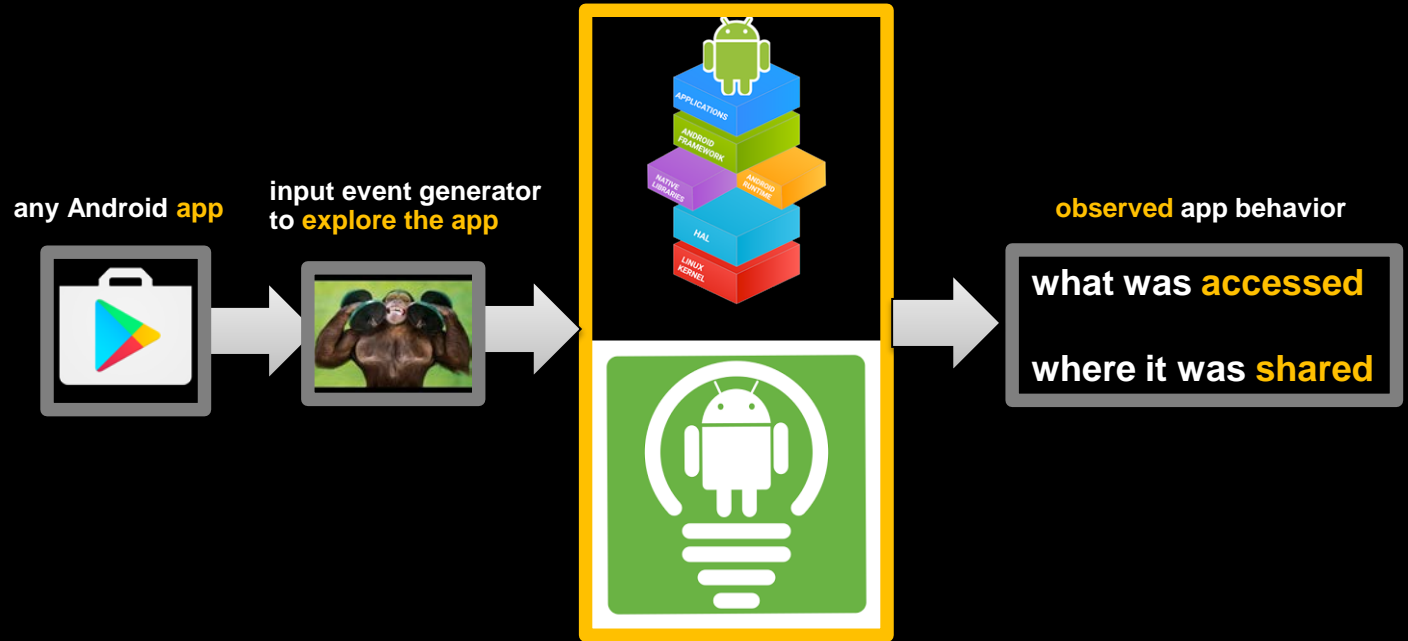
any Android app

input event generator to explore the app

APPLICATIONS
ANDROID FRAMEWORK
NATIVE LIBRARIES
ANDROID RUNTIME
HAL
LINUX KERNEL

observed app behavior

what was accessed

where it was shared